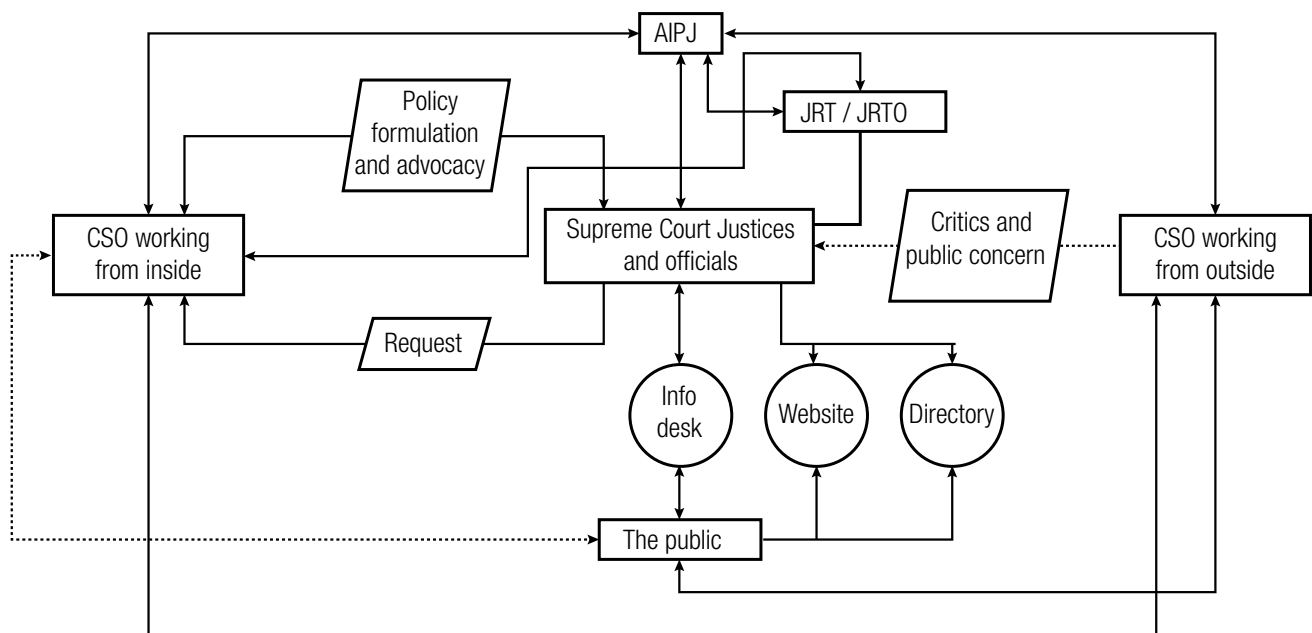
AIPJ

JRT / JRTO

Policy formulation and advocacy

CSO working from inside

Supreme Court Justices and officials

Critics and public concern

CSO working from outside

Request

Info desk

Website

Directory

The public